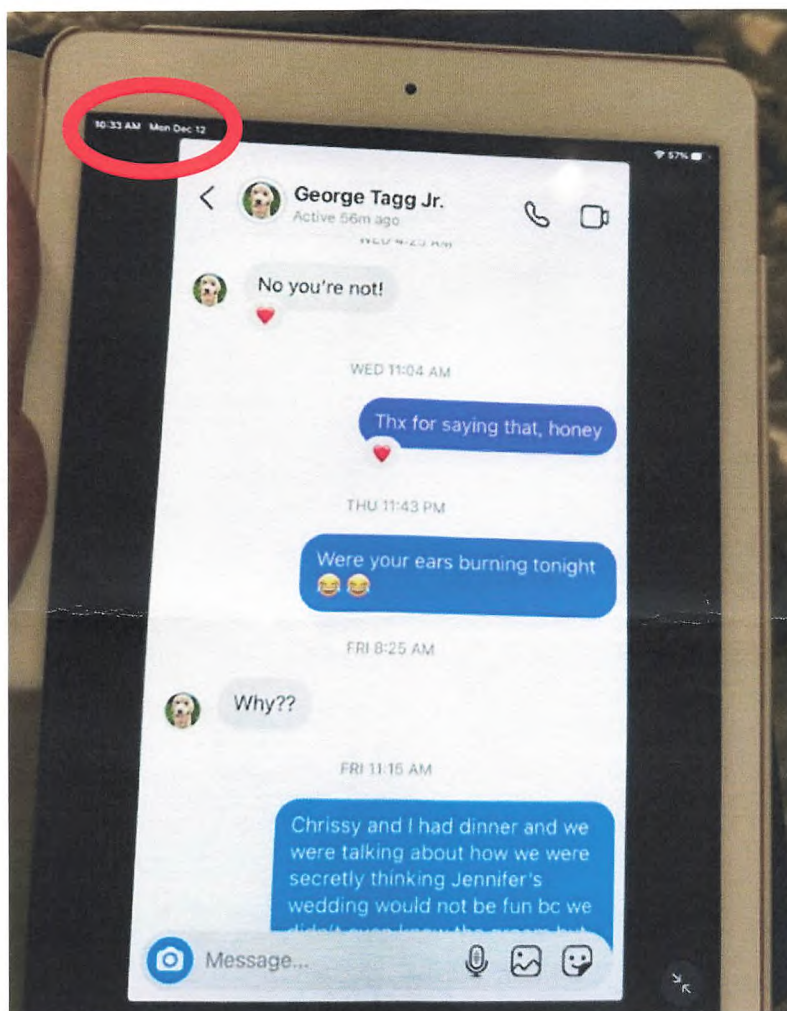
10:33 AM Mon Dec 12

57%

George Tagg Jr.
Active 56m ago

WED 4:25 AM

No you're not!

WED 11:04 AM

Thx for saying that, honey

THU 11:43 PM

Were your ears burning tonight 😂😂

FRI 8:25 AM

Why??

FRI 11:16 AM

Chrissy and I had dinner and we were talking about how we were secretly thinking Jennifer's wedding would not be fun bc we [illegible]

Message...